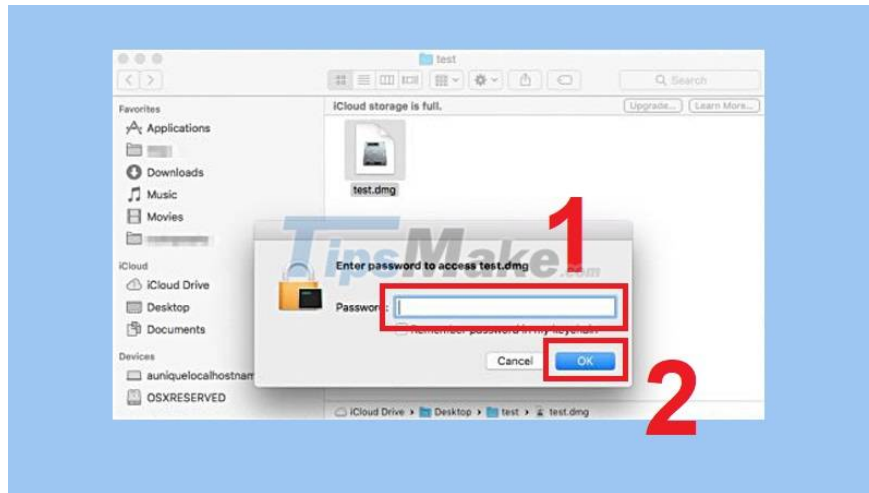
test

Search

Favorites

Applications

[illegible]

Downloads

Music

Movies

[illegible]

iCloud

iCloud Drive

Desktop

Documents

Devices

auniquelocalhostnam

OSXRESERVED

iCloud storage is full.

Upgrade...

Learn More...

test.dmg

TipsMake.com

1

Enter password to access test.dmg

Password:

Remember password in my keychain

Cancel

OK

2

iCloud Drive › Desktop › test › test.dmg